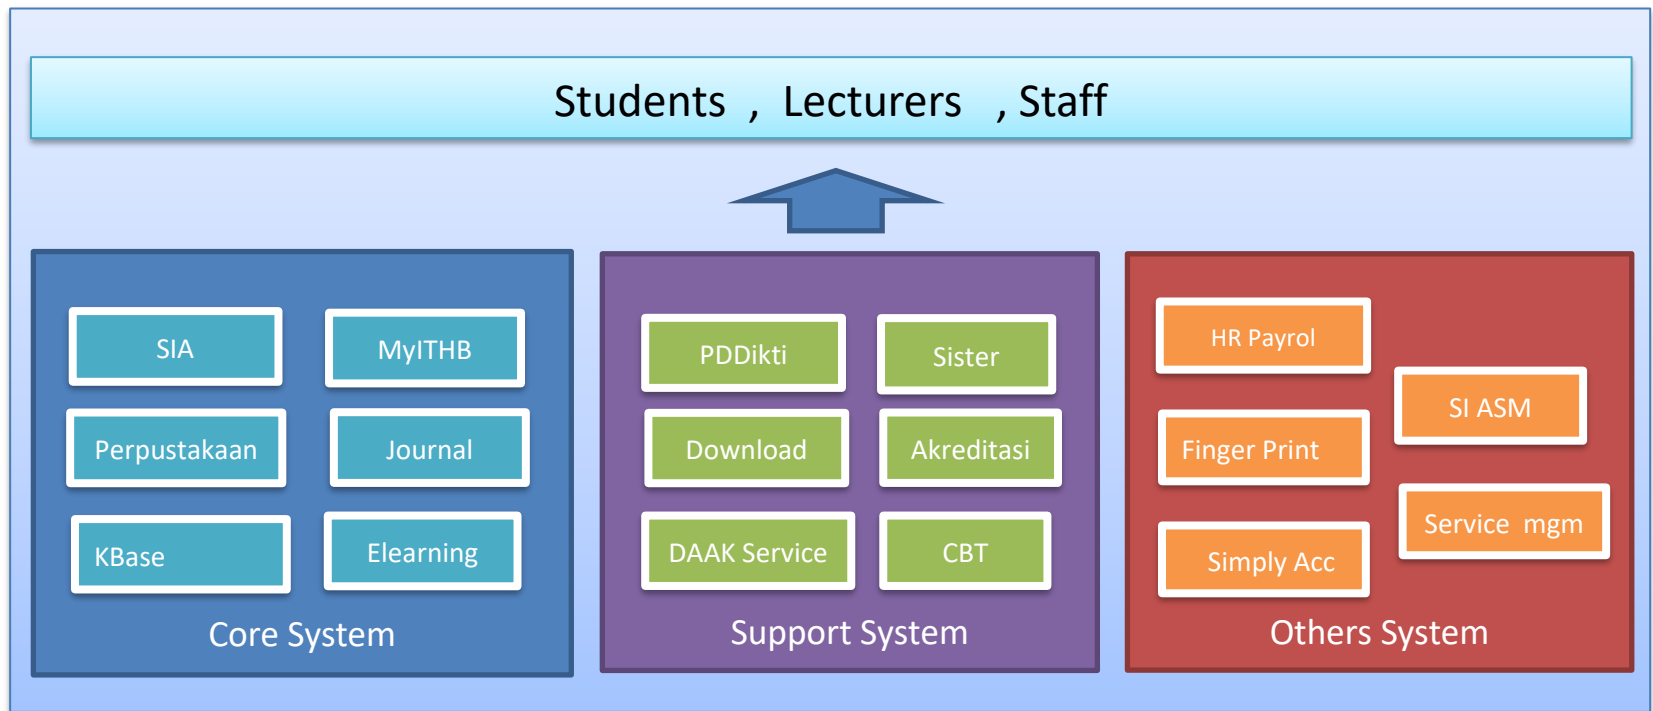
Students , Lecturers , Staff

SIA
MyITHB
Perpustakaan
Journal
KBase
Elearning
Core System

PDDikti
Sister
Download
Akreditasi
DAAK Service
CBT
Support System

HR Payrol
SI ASM
Finger Print
Service mgm
Simply Acc
Others System